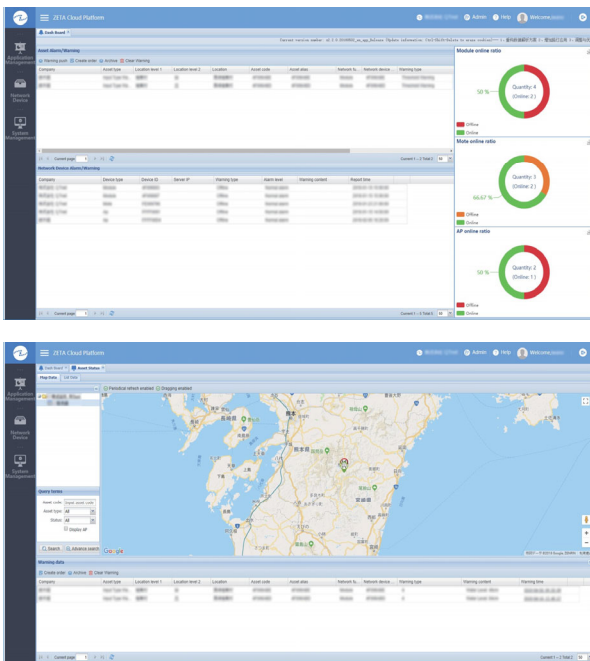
ZETA Cloud Platform
Admin Help Welcome
Dash Board
Application Management
Network Device
System Management
Asset Alarm/Warning
Warning push Create order Archive Clear Warning
| Company | Asset type | Location level 1 | Location level 2 | Location | Asset code | Asset alias | Network fo... | Network device | Warning type |
|---|---|---|---|---|---|---|---|---|---|
| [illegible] | Input Type Ha... | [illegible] | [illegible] | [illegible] | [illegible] | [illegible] | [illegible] | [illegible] | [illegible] |
| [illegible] | Input Type Ha... | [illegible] | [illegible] | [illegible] | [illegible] | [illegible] | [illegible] | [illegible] | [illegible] |

Current page 1 Current 1 - 2 Total 2 50
Network Device Alarm/Warning
| Company | Device type | Device ID | Server IP | Warning type | Alarm level | Warning content | Report time |
|---|---|---|---|---|---|---|---|
| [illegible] | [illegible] | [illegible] | | Offline | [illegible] | | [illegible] |
| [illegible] | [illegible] | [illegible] | | Offline | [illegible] | | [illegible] |
| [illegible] | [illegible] | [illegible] | | Offline | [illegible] | | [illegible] |
| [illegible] | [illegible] | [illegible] | | Offline | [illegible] | | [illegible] |
| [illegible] | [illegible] | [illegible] | | Offline | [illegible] | | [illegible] |
| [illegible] | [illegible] | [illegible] | | Offline | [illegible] | | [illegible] |

Current page 1 Current 1 - 6 Total 6 50
Module online ratio
50 %
Quantity: 4
(Online: 2)
Offline
Online
Mote online ratio
66.67 %
Quantity: 3
(Online: 2)
Offline
Online
AP online ratio
50 %
Quantity: 2
(Online: 1)
Offline
Online

ZETA Cloud Platform
Admin Help Welcome
Dash Board Asset Status
Map Data List Data
Periodical refresh enabled Dragging enabled
Application Management
Network Device
System Management
Query Items
Asset code
Asset type All
Status All
Display all
Search Advance search
Google
Warning data
Create order Archive Clear Warning
| Company | Asset type | Location level 1 | Location level 2 | Location | Asset code | Asset alias | Network fo... | Network device | Warning type | Warning content | Warning time |
|---|---|---|---|---|---|---|---|---|---|---|---|
| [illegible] | Input Type Ha... | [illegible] | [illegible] | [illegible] | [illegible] | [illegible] | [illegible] | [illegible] | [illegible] | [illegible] | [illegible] |
| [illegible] | Input Type Ha... | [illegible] | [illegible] | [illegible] | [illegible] | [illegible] | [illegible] | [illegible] | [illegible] | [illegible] | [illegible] |

Current page 1 Current 1 - 2 Total 2 50